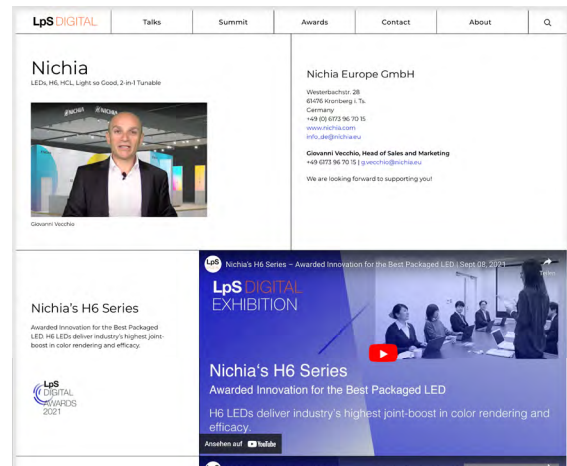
LpS DIGITAL | Talks | Summit | Awards | Contact | About

Nichia
LEDs, H6, HCL, Light so Good, 2-in-1 Tunable

NICHIA NICHIA

Giovanni Vecchio

Nichia Europe GmbH

Westerbachstr. 28
61476 Kronberg i. Ts.
Germany
+49 (0) 6173 96 70 15
www.nichia.com
info_de@nichia.eu

Giovanni Vecchio, Head of Sales and Marketing
+49 6173 96 70 15 | g.vecchio@nichia.eu

We are looking forward to supporting you!

Nichia's H6 Series

Awarded Innovation for the Best Packaged LED. H6 LEDs deliver industry's highest joint-boost in color rendering and efficacy.

LpS DIGITAL AWARDS 2021

Nichia's H6 Series – Awarded Innovation for the Best Packaged LED | Sept 08, 2021

Teilen

LpS DIGITAL EXHIBITION

Nichia's H6 Series
Awarded Innovation for the Best Packaged LED
H6 LEDs deliver industry's highest joint-boost in color rendering and efficacy.

Ansehen auf YouTube